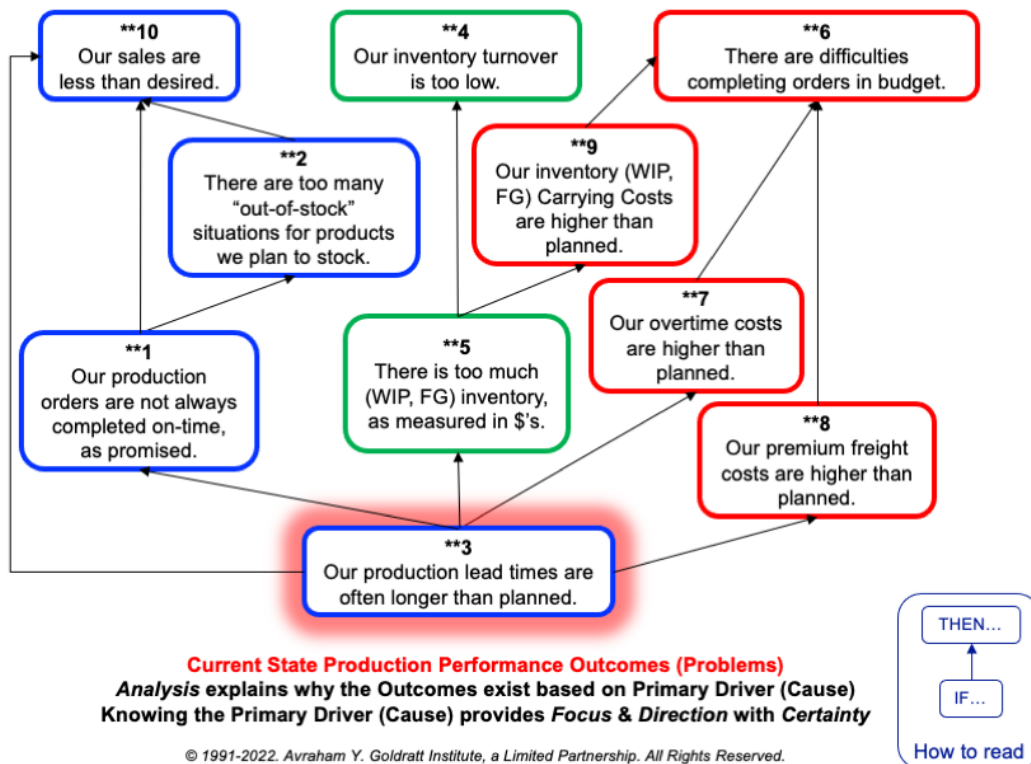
**10
Our sales are less than desired.

**4
Our inventory turnover is too low.

**6
There are difficulties completing orders in budget.

**2
There are too many “out-of-stock” situations for products we plan to stock.

**9
Our inventory (WIP, FG) Carrying Costs are higher than planned.

**7
Our overtime costs are higher than planned.

**1
Our production orders are not always completed on-time, as promised.

**5
There is too much (WIP, FG) inventory, as measured in $'s.

**8
Our premium freight costs are higher than planned.

**3
Our production lead times are often longer than planned.

THEN…

IF…

How to read

Current State Production Performance Outcomes (Problems)
*Analysis* explains why the Outcomes exist based on Primary Driver (Cause)
Knowing the Primary Driver (Cause) provides *Focus* & *Direction* with *Certainty*

© 1991-2022. Avraham Y. Goldratt Institute, a Limited Partnership. All Rights Reserved.